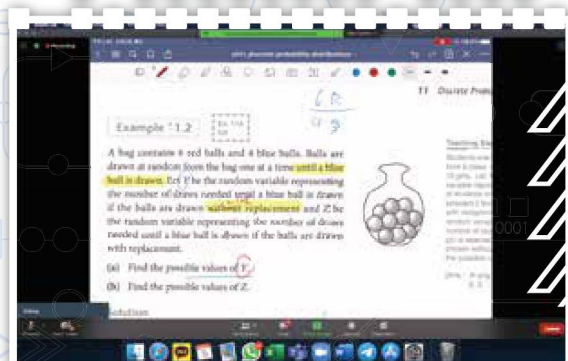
11 Discrete Prob

6R
4B

Example 11.2

A bag contains 6 red balls and 4 blue balls. Balls are drawn at random from the bag one at a time until a blue ball is drawn. Let Y be the random variable representing the number of draws needed until a blue ball is drawn if the balls are drawn without replacement and Z be the random variable representing the number of draws needed until a blue ball is drawn if the balls are drawn with replacement.

(a) Find the possible values of Y.

(b) Find the possible values of Z.

Solution